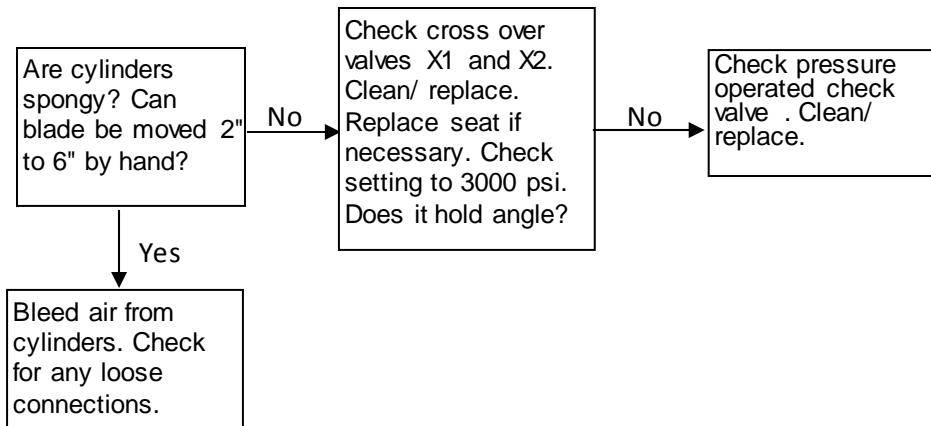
Are cylinders spongy? Can blade be moved 2" to 6" by hand?

No

Check cross over valves X1 and X2. Clean/ replace. Replace seat if necessary. Check setting to 3000 psi. Does it hold angle?

No

Check pressure operated check valve . Clean/ replace.

Yes

Bleed air from cylinders. Check for any loose connections.